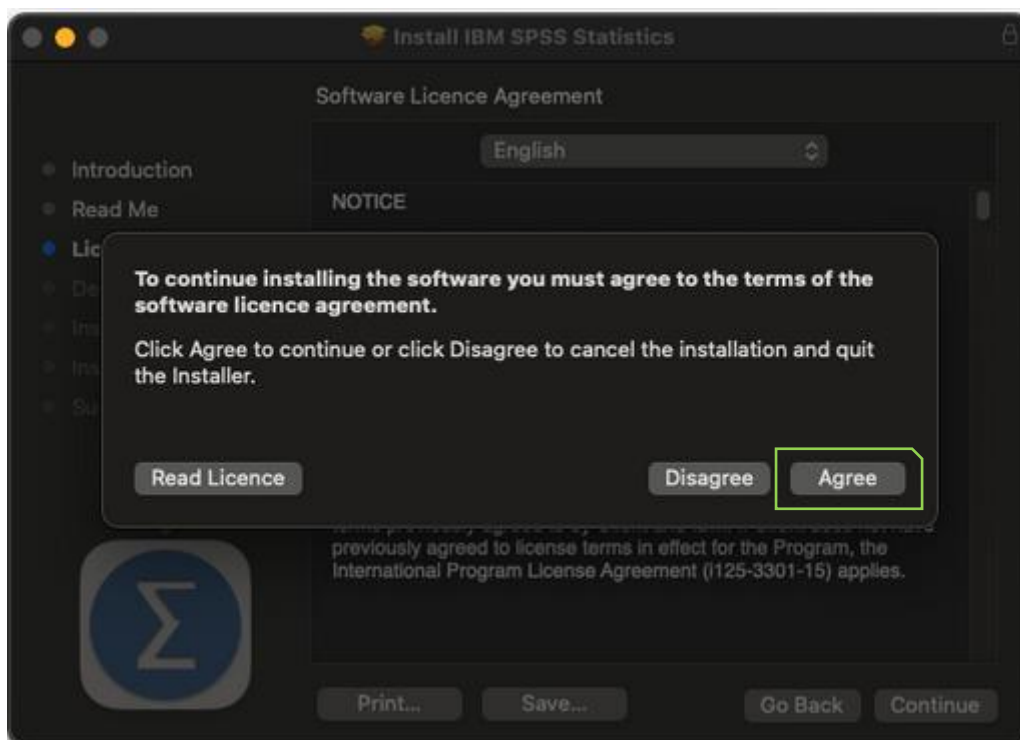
Install IBM SPSS Statistics

Software Licence Agreement

English

Introduction
Read Me
Lic
De
Ins
Ins
Su

NOTICE

To continue installing the software you must agree to the terms of the software licence agreement.

Click Agree to continue or click Disagree to cancel the installation and quit the Installer.

Read Licence

Disagree

Agree

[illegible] previously agreed to license terms in effect for the Program, the International Program License Agreement (i125-3301-15) applies.

Print...

Save...

Go Back

Continue